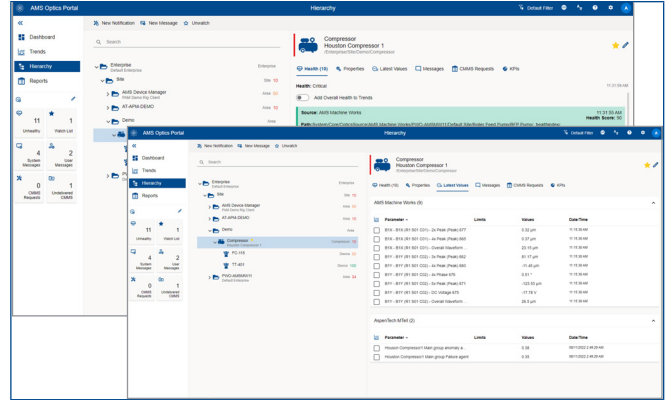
AMS Optics Portal

Hierarchy

Default Filter

Dashboard

Trends

Hierarchy

Reports

11 Unhealthy

1 Watch List

4 System Messages

2 User Messages

0 CMMS Requests

1 Undelivered CMMS

New Notification

New Message

Unwatch

Search

Enterprise
Default Enterprise

Enterprise

Site

Site 15

AMS Device Manager
Field Demo Rig Client

Area 22

AT-APM-DEMO

Area 2

Demo

Area

Compressor
Houston Compressor 1
Enterprise/Site/Demo/Compressor

Health (10)

Properties

Latest Values

Messages

CMMS Requests

KPIs

Health: Critical

Add Overall Health to Trends

Source: AMS Machine Works

Health Score: 90

AMS Optics Portal

Hierarchy

Default Filter

Dashboard

Trends

Hierarchy

Reports

11 Unhealthy

1 Watch List

4 System Messages

2 User Messages

0 CMMS Requests

1 Undelivered CMMS

New Notification

New Message

Unwatch

Search

Enterprise
Default Enterprise

Enterprise

Site

Site 15

AMS Device Manager
Field Demo Rig Client

Area 22

AT-APM-DEMO

Area 2

Demo

Area

Compressor
Houston Compressor 1

Compressor 10

FC-116

Device 10

TT-401

Device 100

PWO-AMSMWIV11
Default Enterprise

Area 34

Compressor
Houston Compressor 1
Enterprise/Site/Demo/Compressor

Health (10)

Properties

Latest Values

Messages

CMMS Requests

KPIs

AMS Machine Works (9)

| Parameter | Limits | Values | Date/Time |
|---|---|---|---|
| B1A - B1A (B1 S01 C01) - 2x Peak (Peak) 677 | | 0.32 μm | 11:18:36 AM |
| B1A - B1A (B1 S01 C01) - 2x Peak (Peak) 665 | | 2.37 μm | 11:18:36 AM |
| B1A - B1A (B1 S01 C01) - Overall Waveform ... | | 22.15 μm | 11:18:36 AM |
| B1Y - B1Y (B1 S01 C02) - 1x Peak (Peak) 662 | | 81.17 μm | 11:18:36 AM |
| B1Y - B1Y (B1 S01 C02) - 1x Peak (Peak) 680 | | -11.45 μm | 11:18:36 AM |
| B1Y - B1Y (B1 S01 C02) - 4x Phase 676 | | 3.51 ° | 11:18:36 AM |
| B1Y - B1Y (B1 S01 C02) - 3x Peak (Peak) 671 | | -123.53 μm | 11:18:36 AM |
| B1Y - B1Y (B1 S01 C02) - DC Voltage 673 | | -17.78 V | 11:18:36 AM |
| B1Y - B1Y (B1 S01 C02) - Overall Waveform ... | | 26.5 μm | 11:18:36 AM |

AspenTech MTell (2)

| Parameter | Limits | Values | Date/Time |
|---|---|---|---|
| Houston Compressor1 Main group anomaly a... | | 0.38 | 06/11/2022 2:46:25 AM |
| Houston Compressor1 Main group Failure agent | | 0.38 | 06/11/2022 2:46:25 AM |